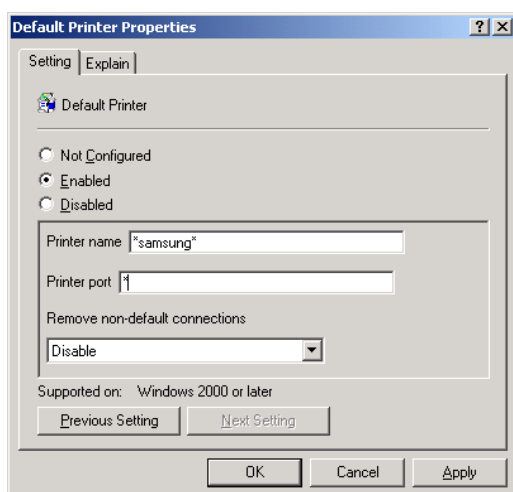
Default Printer Properties

?

X

Setting

Explain

Default Printer

Not Configured

Enabled

Disabled

Printer name *samsung*

Printer port *

Remove non-default connections

Disable

Supported on: Windows 2000 or later

Previous Setting

Next Setting

OK

Cancel

Apply